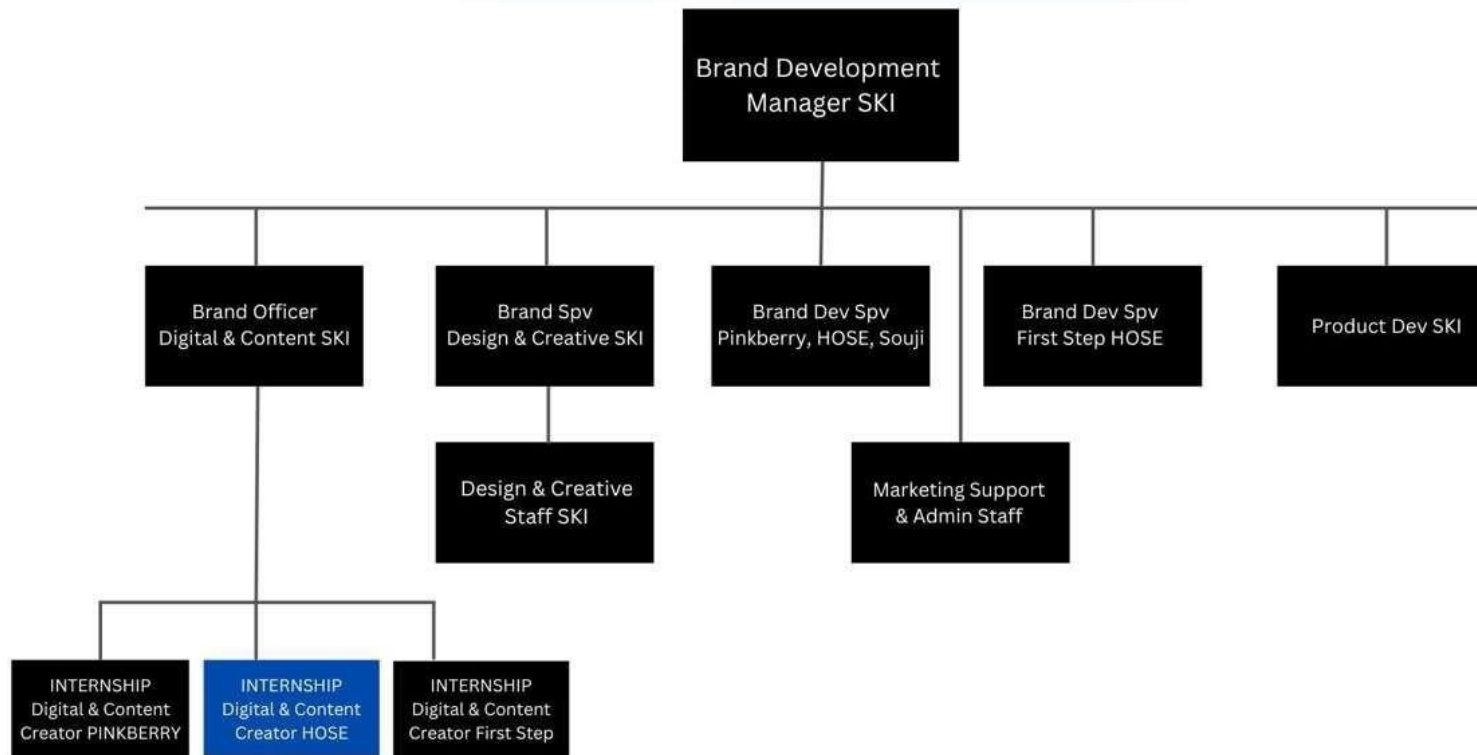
Brand Development Manager SKI

Brand Officer Digital & Content SKI

Brand Spv Design & Creative SKI

Brand Dev Spv Pinkberry, HOSE, Souji

Brand Dev Spv First Step HOSE

Product Dev SKI

Design & Creative Staff SKI

Marketing Support & Admin Staff

INTERNSHIP Digital & Content Creator PINKBERRY

INTERNSHIP Digital & Content Creator HOSE

INTERNSHIP Digital & Content Creator First Step